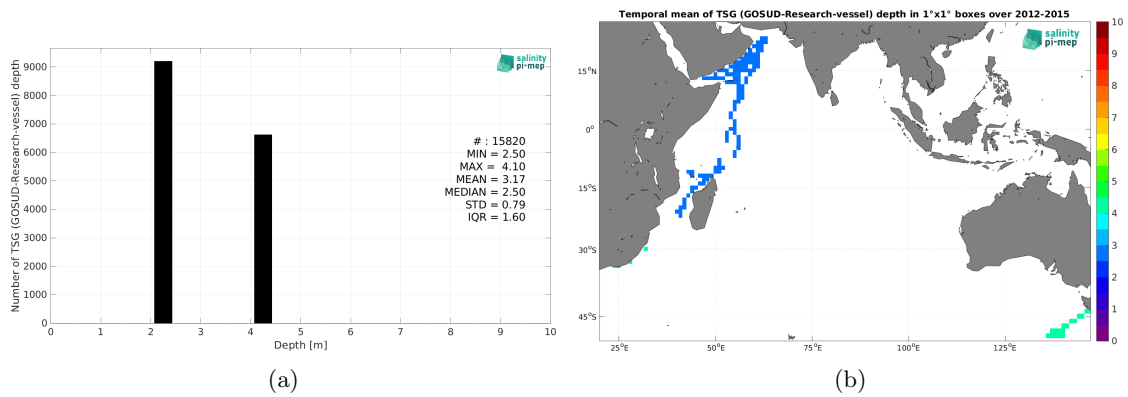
salinity pi-mep

Number of TSG (GOSUD-Research-vessel) depth

9000
8000
7000
6000
5000
4000
3000
2000
1000
0

0 1 2 3 4 5 6 7 8 9 10

Depth [m]

# : 15820
MIN = 2.50
MAX = 4.10
MEAN = 3.17
MEDIAN = 2.50
STD = 0.79
IQR = 1.60

(a)

Temporal mean of TSG (GOSUD-Research-vessel) depth in 1°x1° boxes over 2012-2015

salinity pi-mep

15°N
0°
15°S
30°S
45°S

25°E 50°E 75°E 100°E 125°E

10
9
8
7
6
5
4
3
2
1
0

(b)